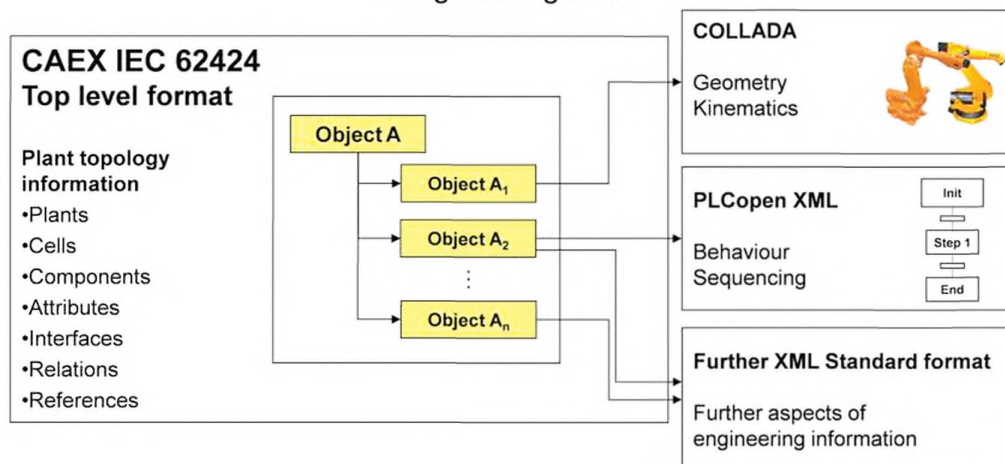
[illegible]

CAEX IEC 62424
Top level format

Plant topology information
•Plants
•Cells
•Components
•Attributes
•Interfaces
•Relations
•References

Object A
Object $A_1$
Object $A_2$
⋮
Object $A_n$

COLLADA
Geometry
Kinematics

PLCopen XML
Behaviour
Sequencing

Init
Step 1
End

Further XML Standard format
Further aspects of engineering information